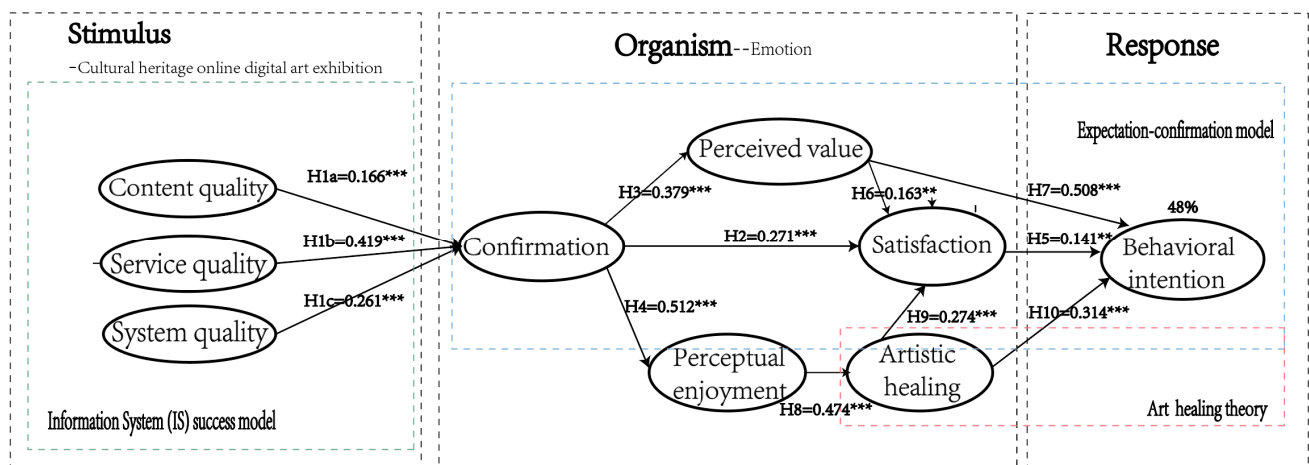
Stimulus
-Cultural heritage online digital art exhibition

Organism--Emotion

Response

Expectation-confirmation model

Content quality
Service quality
System quality

H1a=0.166***
H1b=0.419***
H1c=0.261***

Confirmation

Perceived value
H3=0.379***
H6=0.163**
H2=0.271***
Satisfaction
H7=0.508***
48%
H5=0.141**
Behavioral intention

H4=0.512***
H9=0.274***
H10=0.314***

Perceptual enjoyment
Artistic healing
H8=0.474***

Information System (IS) success model

Art healing theory